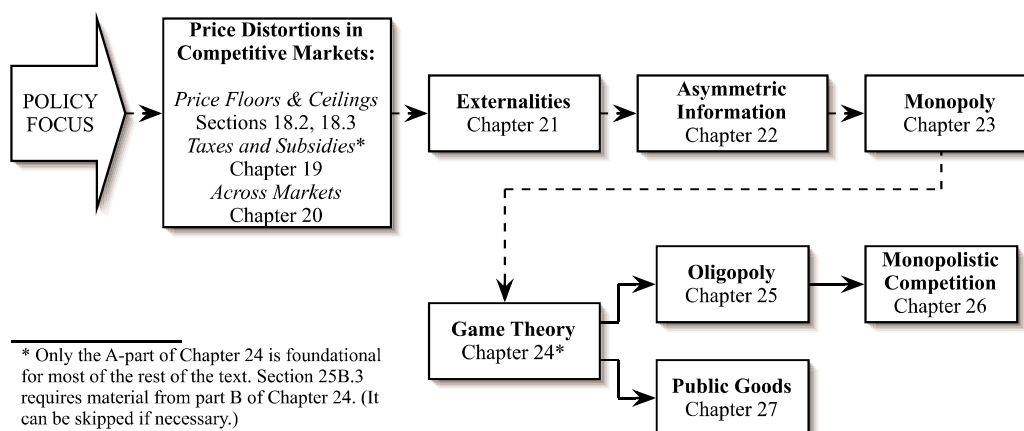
POLICY FOCUS

Price Distortions in Competitive Markets:

*Price Floors & Ceilings*
Sections 18.2, 18.3
*Taxes and Subsidies*\*
Chapter 19
*Across Markets*
Chapter 20

Externalities
Chapter 21

Asymmetric Information
Chapter 22

Monopoly
Chapter 23

Game Theory
Chapter 24\*

Oligopoly
Chapter 25

Monopolistic Competition
Chapter 26

Public Goods
Chapter 27

\* Only the A-part of Chapter 24 is foundational for most of the rest of the text. Section 25B.3 requires material from part B of Chapter 24. (It can be skipped if necessary.)